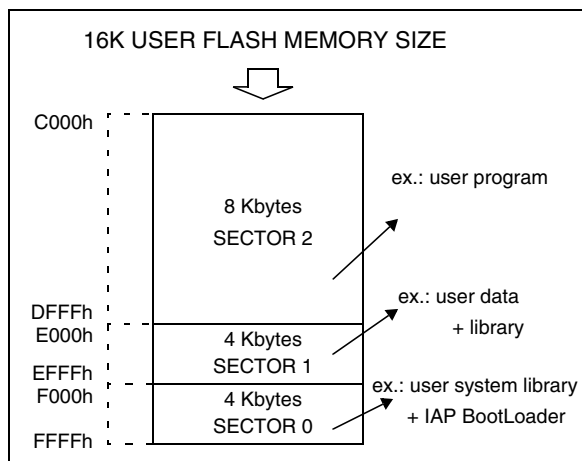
16K USER FLASH MEMORY SIZE

C000h

8 Kbytes
SECTOR 2

ex.: user program

DFFFh
E000h

4 Kbytes
SECTOR 1

ex.: user data
+ library

EFFFh
F000h

4 Kbytes
SECTOR 0

ex.: user system library
+ IAP BootLoader

FFFFh